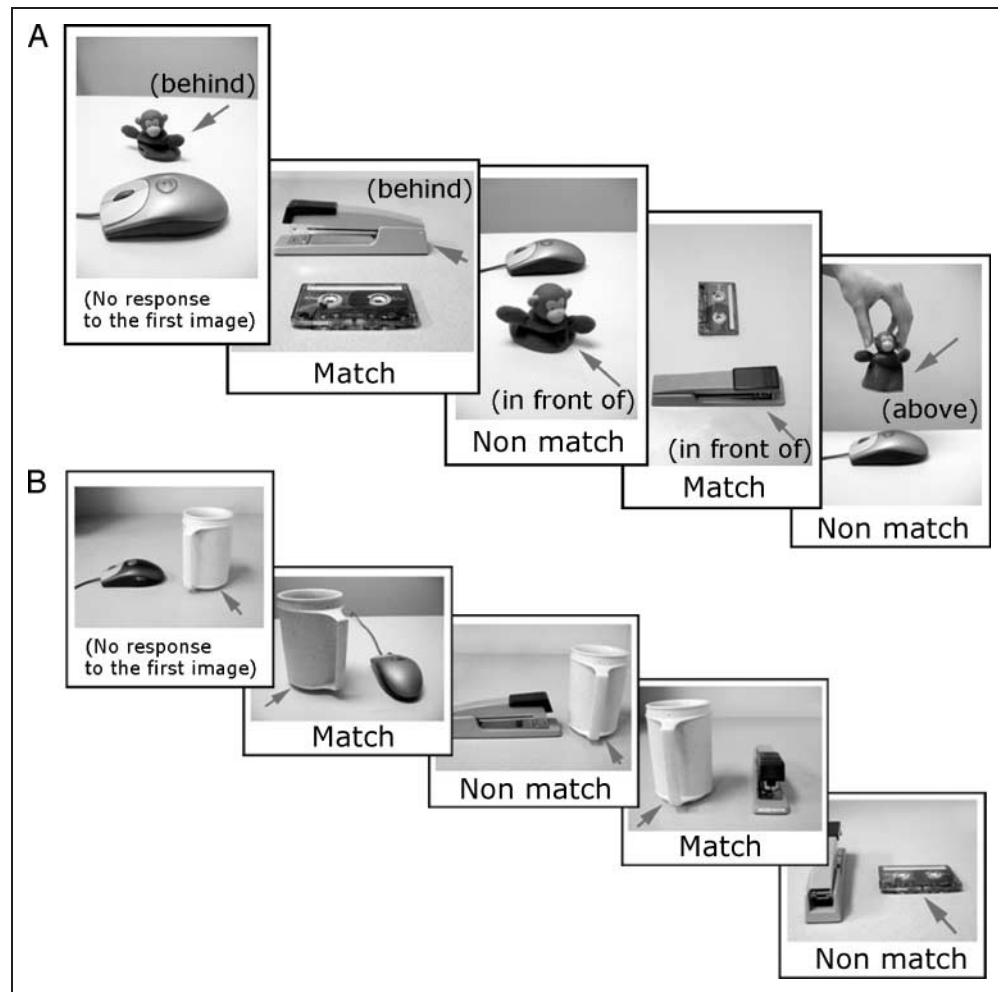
A

(behind)

(No response to the first image)

(behind)

Match

(in front of)

Non match

(in front of)

Match

(above)

Non match

B

(No response to the first image)

Match

Non match

Match

Non match